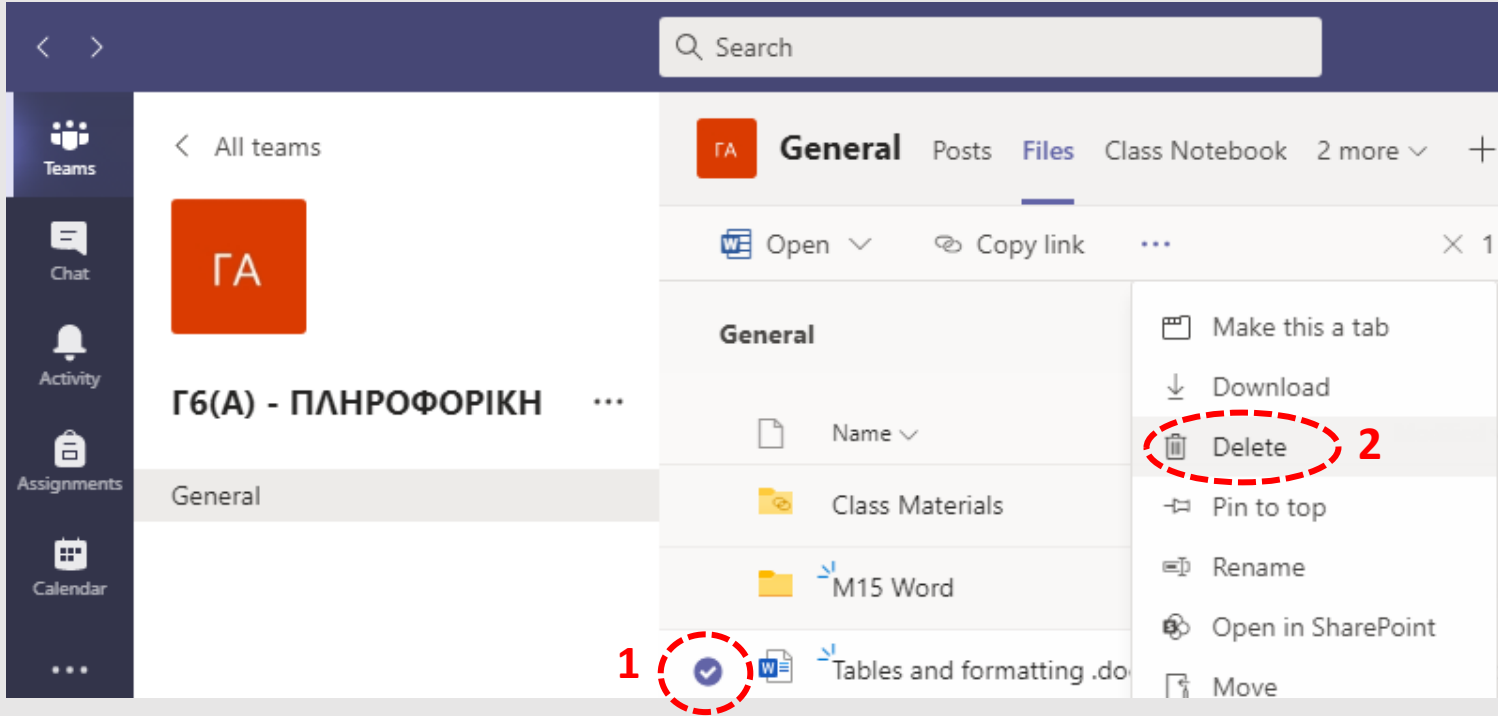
Search

Teams

Chat

Activity

Assignments

Calendar

...

All teams

ΓΑ

Γ6(Α) - ΠΛΗΡΟΦΟΡΙΚΗ ...

General

ΓΑ General Posts Files Class Notebook 2 more +

Open Copy link ... × 1

General

Name

Class Materials

M15 Word

Tables and formatting .do

1

Make this a tab

Download

Delete

2

Pin to top

Rename

Open in SharePoint

Move